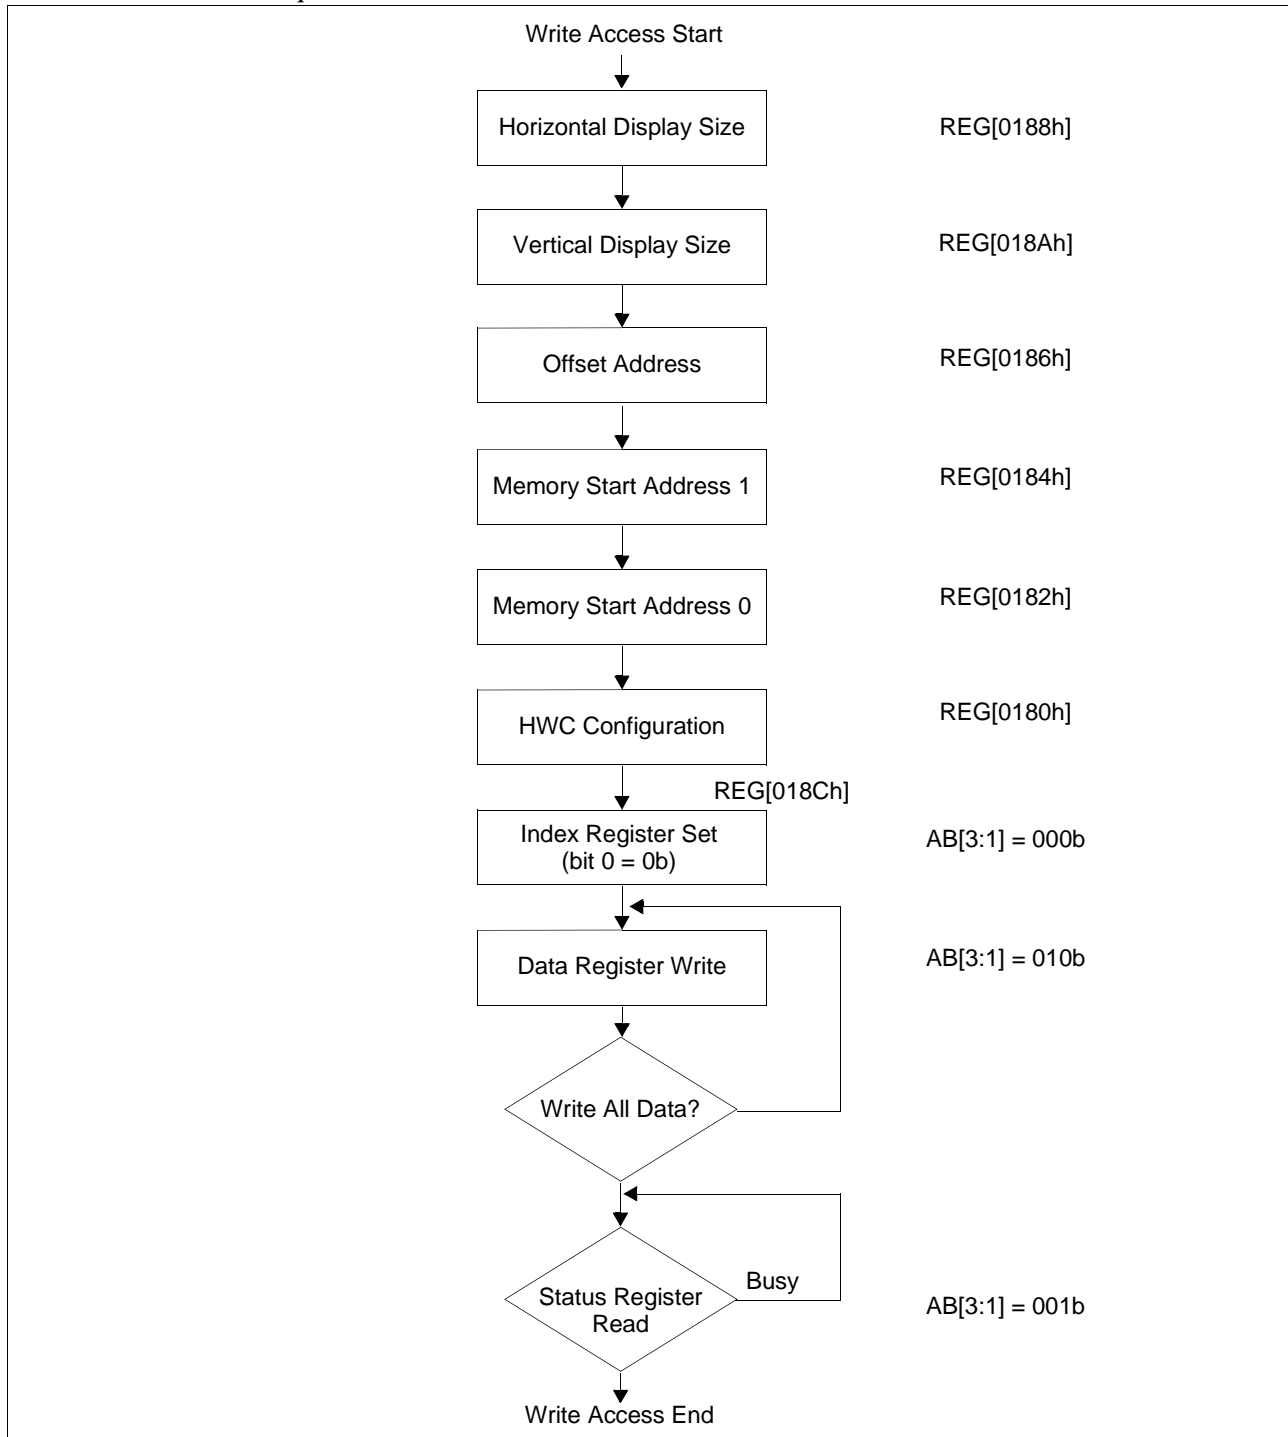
Write Access Start

Horizontal Display Size

REG[0188h]

Vertical Display Size

REG[018Ah]

Offset Address

REG[0186h]

Memory Start Address 1

REG[0184h]

Memory Start Address 0

REG[0182h]

HWC Configuration

REG[0180h]

REG[018Ch]

Index Register Set
(bit 0 = 0b)

AB[3:1] = 000b

Data Register Write

AB[3:1] = 010b

Write All Data?

Status Register Read

Busy

AB[3:1] = 001b

Write Access End